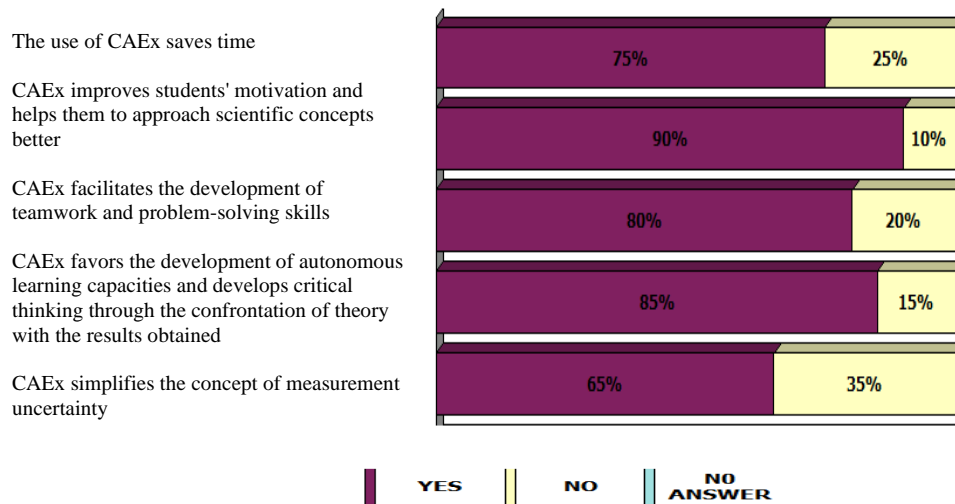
The use of CAEx saves time

CAEx improves students' motivation and helps them to approach scientific concepts better

CAEx facilitates the development of teamwork and problem-solving skills

CAEx favors the development of autonomous learning capacities and develops critical thinking through the confrontation of theory with the results obtained

CAEx simplifies the concept of measurement uncertainty

75%
25%
90%
10%
80%
20%
85%
15%
65%
35%

YES
NO
NO ANSWER